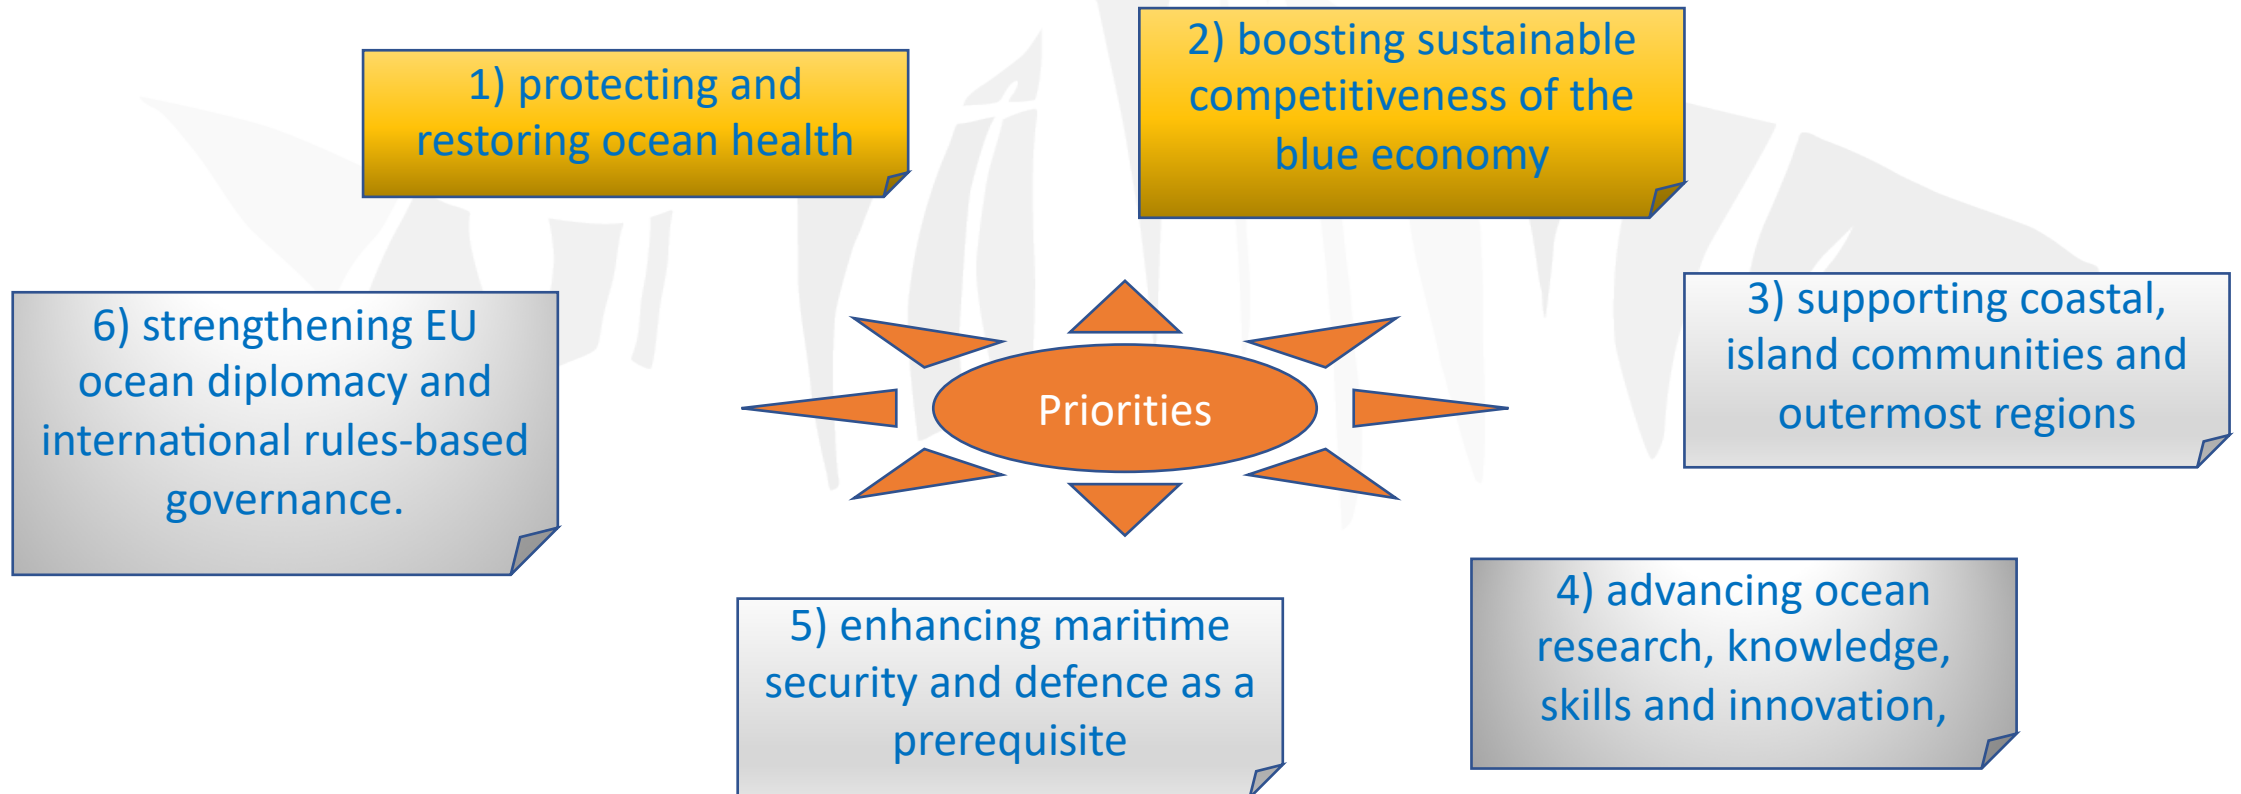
1) protecting and restoring ocean health

2) boosting sustainable competitiveness of the blue economy

6) strengthening EU ocean diplomacy and international rules-based governance.

Priorities

3) supporting coastal, island communities and outermost regions

5) enhancing maritime security and defence as a prerequisite

4) advancing ocean research, knowledge, skills and innovation,